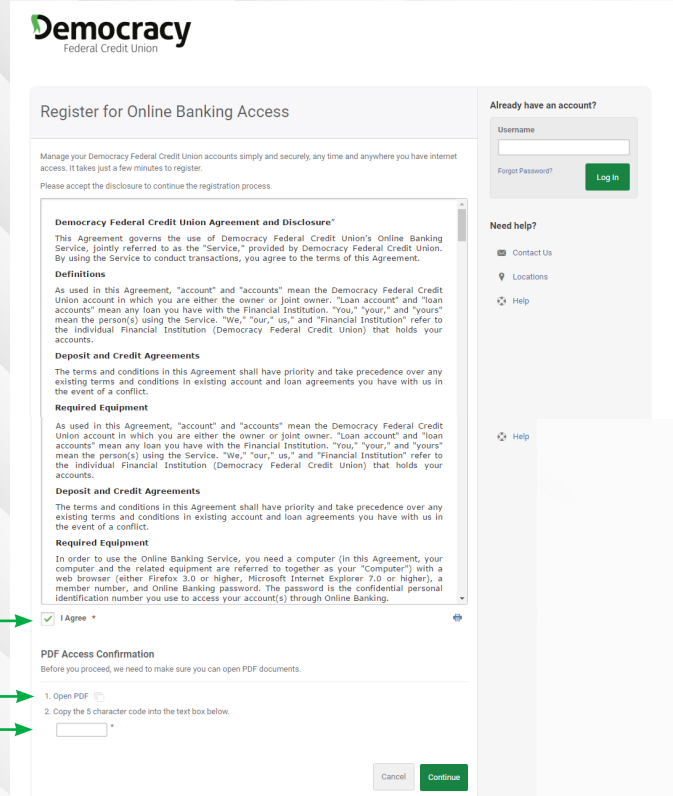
Democracy
Federal Credit Union

Register for Online Banking Access

Manage your Democracy Federal Credit Union accounts simply and securely, any time and anywhere you have internet access. It takes just a few minutes to register.

Please accept the disclosure to continue the registration process.

Democracy Federal Credit Union Agreement and Disclosure*

This Agreement governs the use of Democracy Federal Credit Union's Online Banking Service, jointly referred to as the "Service," provided by Democracy Federal Credit Union. By using the Service to conduct transactions, you agree to the terms of this Agreement.

Definitions

As used in this Agreement, "account" and "accounts" mean the Democracy Federal Credit Union account in which you are either the owner or joint owner. "Loan account" and "loan accounts" mean any loan you have with the Financial Institution. "You," "your," and "yours" mean the person(s) using the Service. "We," "our," us," and "Financial Institution" refer to the individual Financial Institution (Democracy Federal Credit Union) that holds your accounts.

Deposit and Credit Agreements

The terms and conditions in this Agreement shall have priority and take precedence over any existing terms and conditions in existing account and loan agreements you have with us in the event of a conflict.

Required Equipment

As used in this Agreement, "account" and "accounts" mean the Democracy Federal Credit Union account in which you are either the owner or joint owner. "Loan account" and "loan accounts" mean any loan you have with the Financial Institution. "You," "your," and "yours" mean the person(s) using the Service. "We," "our," us," and "Financial Institution" refer to the individual Financial Institution (Democracy Federal Credit Union) that holds your accounts.

Deposit and Credit Agreements

The terms and conditions in this Agreement shall have priority and take precedence over any existing terms and conditions in existing account and loan agreements you have with us in the event of a conflict.

Required Equipment

In order to use the Online Banking Service, you need a computer (in this Agreement, your computer and the related equipment are referred to together as your "Computer") with a web browser (either Firefox 3.0 or higher, Microsoft Internet Explorer 7.0 or higher), a member number, and Online Banking password. The password is the confidential personal identification number you use to access your account(s) through Online Banking.

I Agree *

PDF Access Confirmation

Before you proceed, we need to make sure you can open PDF documents.

1. Open PDF

2. Copy the 5 character code into the text box below.

*

Cancel

Continue

Already have an account?

Username

Forgot Password?

Log In

Need help?

Contact Us

Locations

Help

Help